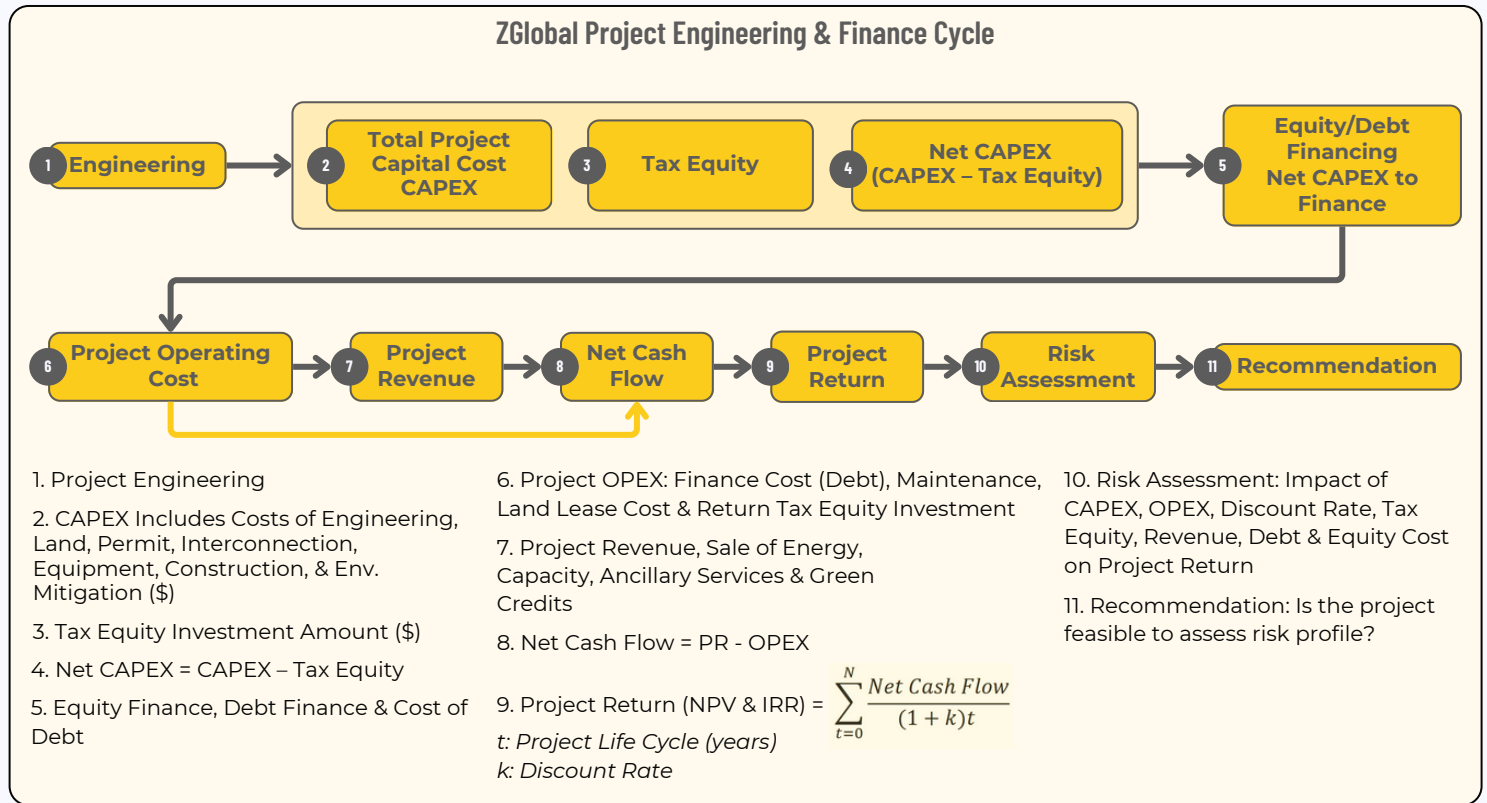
ZGlobal Project Engineering & Finance Cycle

1 Engineering

2 Total Project Capital Cost CAPEX

3 Tax Equity

4 Net CAPEX (CAPEX – Tax Equity)

5 Equity/Debt Financing Net CAPEX to Finance

6 Project Operating Cost

7 Project Revenue

8 Net Cash Flow

9 Project Return

10 Risk Assessment

11 Recommendation

1. Project Engineering

2. CAPEX Includes Costs of Engineering, Land, Permit, Interconnection, Equipment, Construction, & Env. Mitigation ($)

3. Tax Equity Investment Amount ($)

4. Net CAPEX = CAPEX – Tax Equity

5. Equity Finance, Debt Finance & Cost of Debt

6. Project OPEX: Finance Cost (Debt), Maintenance, Land Lease Cost & Return Tax Equity Investment

7. Project Revenue, Sale of Energy, Capacity, Ancillary Services & Green Credits

8. Net Cash Flow = PR - OPEX

9. Project Return (NPV & IRR) = $\sum_{t=0}^{N} \frac{Net\ Cash\ Flow}{(1+k)t}$

t: Project Life Cycle (years)
k: Discount Rate

10. Risk Assessment: Impact of CAPEX, OPEX, Discount Rate, Tax Equity, Revenue, Debt & Equity Cost on Project Return

11. Recommendation: Is the project feasible to assess risk profile?